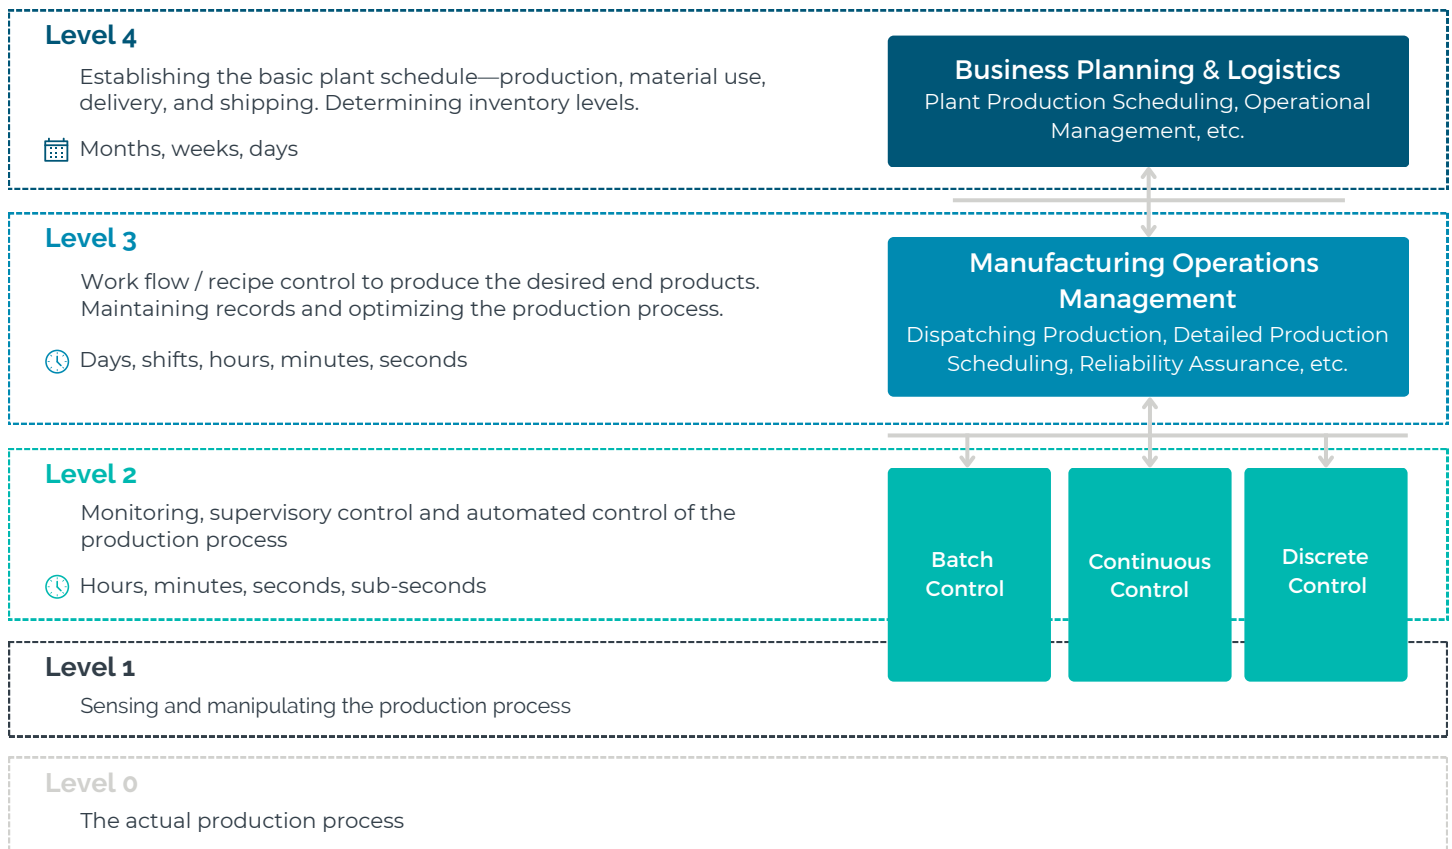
Level 4

Establishing the basic plant schedule—production, material use, delivery, and shipping. Determining inventory levels.

Months, weeks, days

Business Planning & Logistics
Plant Production Scheduling, Operational Management, etc.

Level 3

Work flow / recipe control to produce the desired end products. Maintaining records and optimizing the production process.

Days, shifts, hours, minutes, seconds

Manufacturing Operations Management
Dispatching Production, Detailed Production Scheduling, Reliability Assurance, etc.

Level 2

Monitoring, supervisory control and automated control of the production process

Hours, minutes, seconds, sub-seconds

Batch Control

Continuous Control

Discrete Control

Level 1

Sensing and manipulating the production process

Level 0

The actual production process